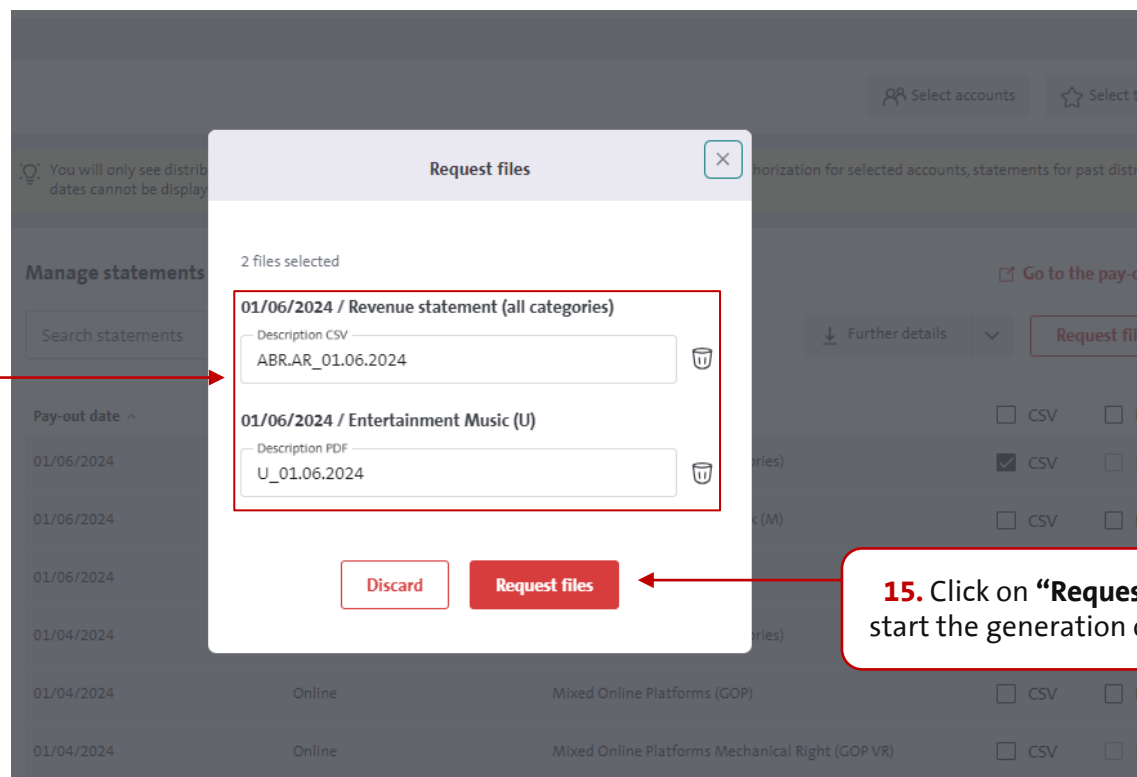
Select accounts
Select t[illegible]

You will only see distrib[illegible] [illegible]horization for selected accounts, statements for past distr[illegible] dates cannot be display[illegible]

Manage statements

Go to the pay-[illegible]

Search statements

Further details

Request fil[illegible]

Pay-out date

CSV

01/06/2024 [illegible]ries) CSV
01/06/2024 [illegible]c (M) CSV
01/06/2024
01/04/2024 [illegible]ries)
01/04/2024 Online Mixed Online Platforms (GOP) CSV
01/04/2024 Online Mixed Online Platforms Mechanical Right (GOP VR) CSV

Request files

2 files selected

01/06/2024 / Revenue statement (all categories)

Description CSV
ABR.AR_01.06.2024

01/06/2024 / Entertainment Music (U)

Description PDF
U_01.06.2024

Discard
Request files

15. Click on "Reques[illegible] start the generation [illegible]